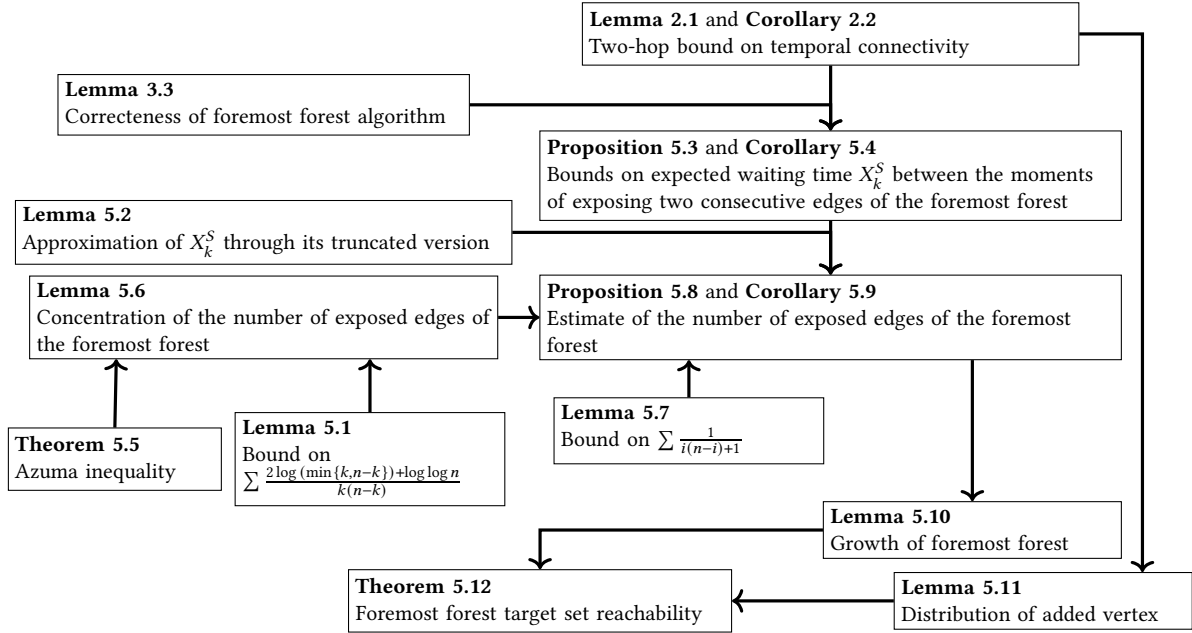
**Lemma 2.1** and **Corollary 2.2**
Two-hop bound on temporal connectivity

**Lemma 3.3**
Correcteness of foremost forest algorithm

**Proposition 5.3** and **Corollary 5.4**
Bounds on expected waiting time $X_k^S$ between the moments of exposing two consecutive edges of the foremost forest

**Lemma 5.2**
Approximation of $X_k^S$ through its truncated version

**Lemma 5.6**
Concentration of the number of exposed edges of the foremost forest

**Proposition 5.8** and **Corollary 5.9**
Estimate of the number of exposed edges of the foremost forest

**Lemma 5.7**
Bound on $\sum \frac{1}{i(n-i)+1}$

**Theorem 5.5**
Azuma inequality

**Lemma 5.1**
Bound on
$\sum \frac{2\log(\min\{k,n-k\})+\log\log n}{k(n-k)}$

**Lemma 5.10**
Growth of foremost forest

**Theorem 5.12**
Foremost forest target set reachability

**Lemma 5.11**
Distribution of added vertex